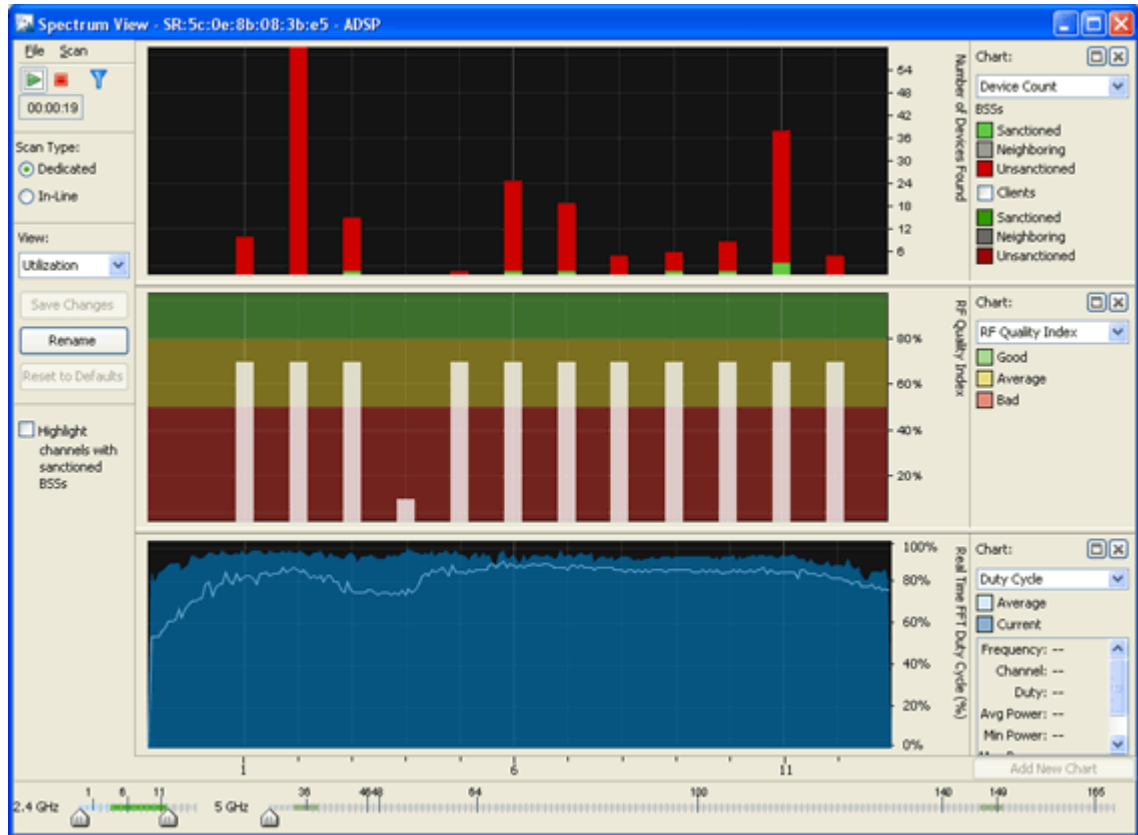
Spectrum View - SR:5c:0e:8b:08:3b:e5 - ADSP

File Scan

00:00:19

Scan Type:
Dedicated
In-Line

View:
Utilization

Save Changes
Rename
Reset to Defaults

Highlight channels with sanctioned BSSs

54
48
42
36
30
24
18
12
6
Number of Devices Found

Chart:
Device Count
BSSs
Sanctioned
Neighboring
Unsanctioned
Clients
Sanctioned
Neighboring
Unsanctioned

80%
60%
40%
20%
RF Quality Index

Chart:
RF Quality Index
Good
Average
Bad

100%
80%
60%
40%
20%
0%
Real Time FFT Duty Cycle (%)

Chart:
Duty Cycle
Average
Current
Frequency: --
Channel: --
Duty: --
Avg Power: --
Min Power: --

1
6
11

Add New Chart

2.4 GHz 1 6 11 5 GHz 36 4648 64 100 140 149 165